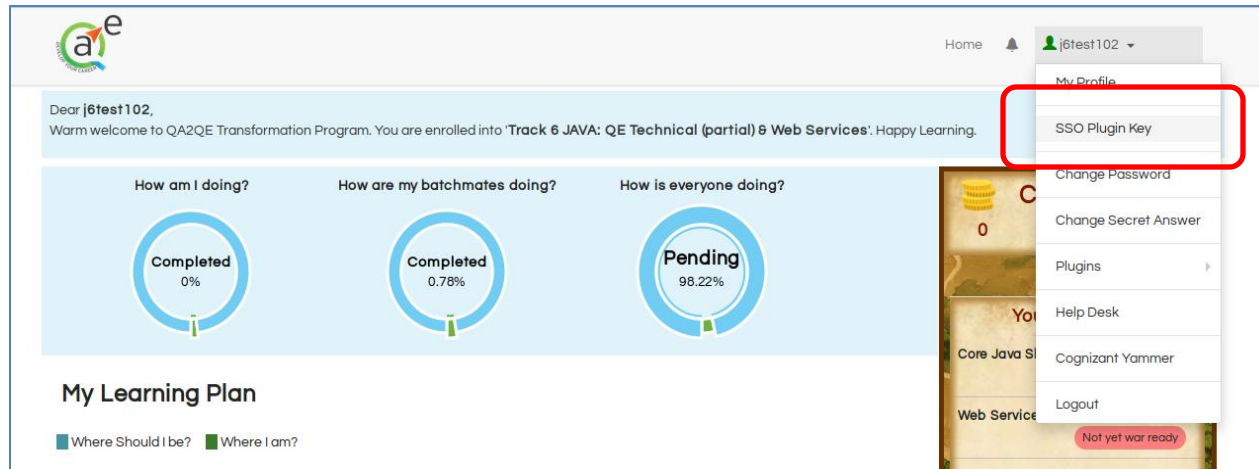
a e

Home j6test102

My Profile
SSO Plugin Key
Change Password
Change Secret Answer
Plugins
Help Desk
Cognizant Yammer
Logout

Dear j6test102,
Warm welcome to QA2QE Transformation Program. You are enrolled into 'Track 6 JAVA: QE Technical (partial) & Web Services'. Happy Learning.

How am I doing?
Completed
0%

How are my batchmates doing?
Completed
0.78%

How is everyone doing?
Pending
98.22%

C
0
You
Core Java S
Web Service
Not yet war ready

My Learning Plan

Where Should I be? Where I am?